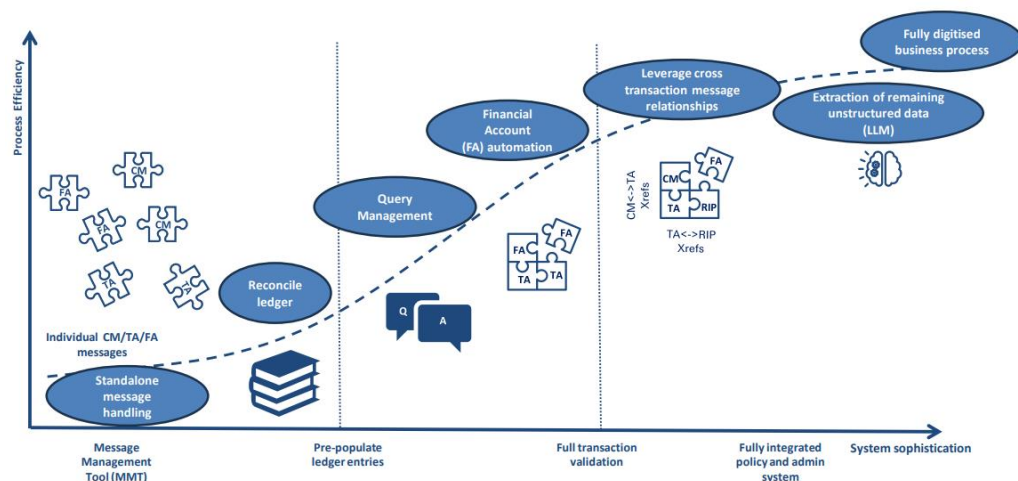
Process Efficiency

Fully digitised business process

Leverage cross transaction message relationships

Extraction of remaining unstructured data (LLM)

Financial Account (FA) automation

Query Management

Reconcile ledger

Individual CM/TA/FA messages

Standalone message handling

FA

CM

FA

CM

TA

A

Q

A

FA

FA

TA

TA

CM

FA

TA

RIP

CM<->TA Xrefs

TA<->RIP Xrefs

Message Management Tool (MMT)

Pre-populate ledger entries

Full transaction validation

Fully integrated policy and admin system

System sophistication